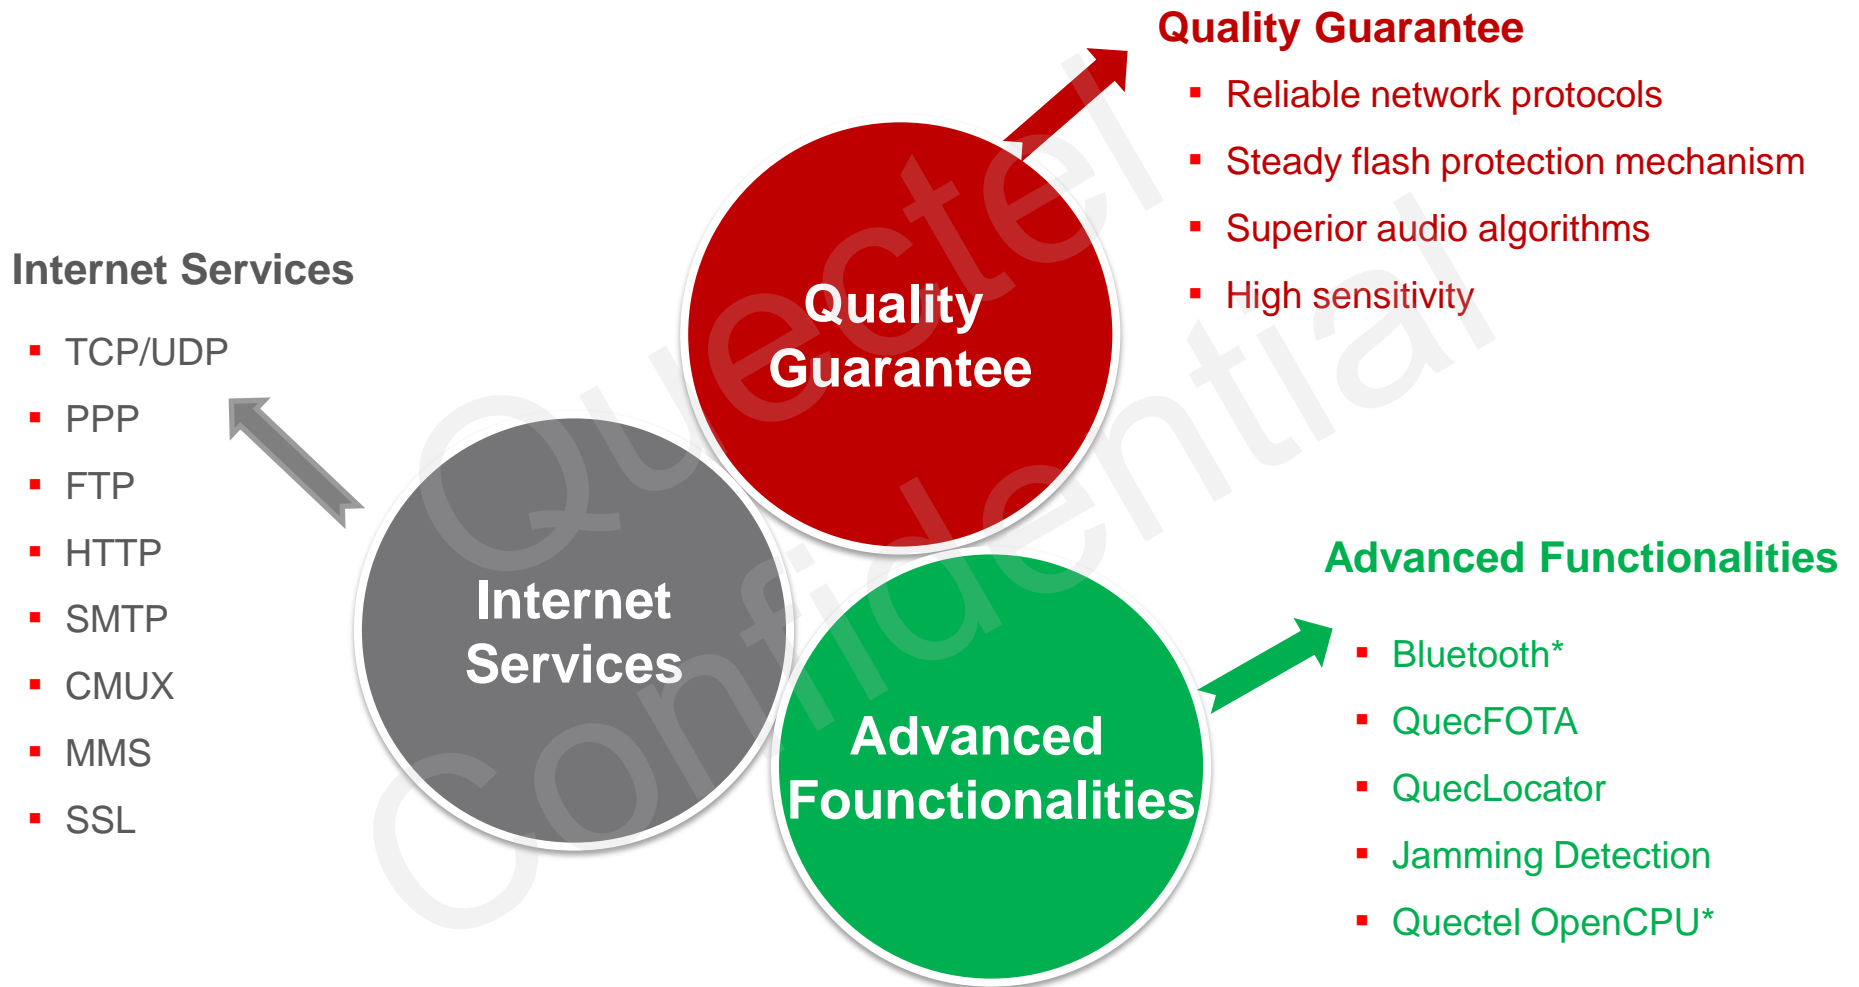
Quality Guarantee

- Reliable network protocols
- Steady flash protection mechanism
- Superior audio algorithms
- High sensitivity

Internet Services

- TCP/UDP
- PPP
- FTP
- HTTP
- SMTP
- CMUX
- MMS
- SSL

Quality Guarantee

Internet Services

Advanced Founctionalities

Advanced Functionalities

- Bluetooth*
- QuecFOTA
- QuecLocator
- Jamming Detection
- Quectel OpenCPU*

Quectel Confidential